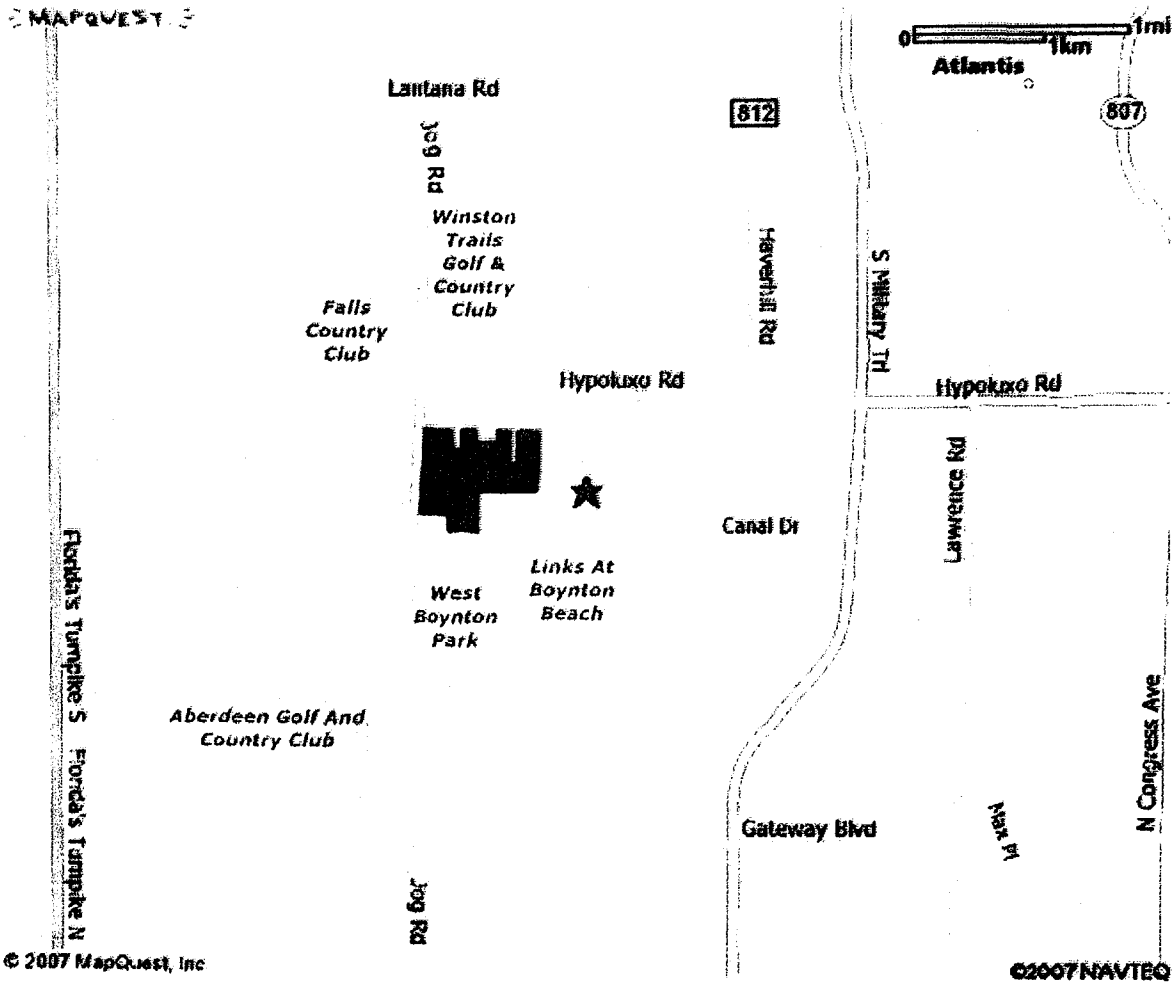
MAPQUEST

0 1mi
1km

Atlantis

Lantana Rd

812

807

Jog Rd

Winston Trails Golf & Country Club

Haverhill Rd

S Military Trl

Falls Country Club

Hypoluxo Rd

Hypoluxo Rd

Lawrence Rd

Canal Dr

Links At Boynton Beach

West Boynton Park

Florida's Turnpike S

Florida's Turnpike N

Aberdeen Golf And Country Club

N Congress Ave

Max Pl

Gateway Blvd

Jog Rd

© 2007 MapQuest, Inc

©2007 NAVTEQ